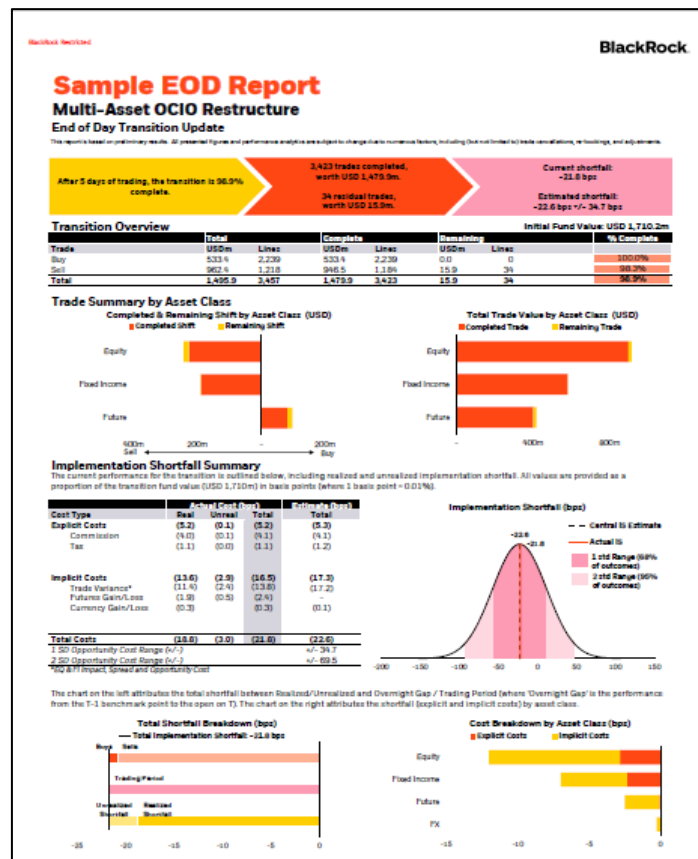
BlackRock Restricted

BlackRock

Sample EOD Report

Multi-Asset OCIO Restructure

End of Day Transition Update

This report is based on preliminary results. All presented figures and performance analytics are subject to change due to numerous factors, including (but not limited to) trade cancellations, re-bookings, and adjustments.

After 5 days of trading, the transition is 98.9% complete.

3,423 trades completed, worth USD 1,479.9m.

34 residual trades, worth USD 15.9m.

Current shortfall: -21.8 bps

Estimated shortfall: -22.6 bps +/- 34.7 bps

Transition Overview

Initial Fund Value: USD 1,710.2m

| | Total | | Complete | | Remaining | | % Complete |
|---|---|---|---|---|---|---|---|
| Trade | USDm | Lines | USDm | Lines | USDm | Lines | |
| Buy | 533.4 | 2,239 | 533.4 | 2,239 | 0.0 | 0 | 100.0% |
| Sell | 962.4 | 1,218 | 946.5 | 1,184 | 15.9 | 34 | 98.3% |
| Total | 1,495.9 | 3,457 | 1,479.9 | 3,423 | 15.9 | 34 | 98.9% |

Trade Summary by Asset Class

Completed & Remaining Shift by Asset Class (USD)

Completed Shift
Remaining Shift

Equity
Fixed Income
Future

400m
Sell
200m
-
200m
Buy

Total Trade Value by Asset Class (USD)

Completed Trade
Remaining Trade

Equity
Fixed Income
Future

-
400m
800m

Implementation Shortfall Summary

The current performance for the transition is outlined below, including realized and unrealized implementation shortfall. All values are provided as a proportion of the transition fund value (USD 1,710m) in basis points (where 1 basis point = 0.01%).

| | Actual Cost (bps) | | | Estimate (bps) |
|---|---|---|---|---|
| Cost Type | Real | Unreal | Total | Total |
| Explicit Costs | (5.2) | (0.1) | (5.2) | (5.3) |
| Commission | (4.0) | (0.1) | (4.1) | (4.1) |
| Tax | (1.1) | (0.0) | (1.1) | (1.2) |
| Implicit Costs | (13.6) | (2.9) | (16.5) | (17.3) |
| Trade Variance* | (11.4) | (2.4) | (13.8) | (17.2) |
| Futures Gain/Loss | (1.9) | (0.5) | (2.4) | - |
| Currency Gain/Loss | (0.3) | | (0.3) | (0.1) |
| Total Costs | (18.8) | (3.0) | (21.8) | (22.6) |
| 1 SD Opportunity Cost Range (+/-) | | | | +/- 34.7 |
| 2 SD Opportunity Cost Range (+/-) | | | | +/- 69.5 |

*EQ & FI Impact, Spread and Opportunity Cost

Implementation Shortfall (bps)

-22.6
-21.8

Central IS Estimate
Actual IS
1 std Range (68% of outcomes)
2 std Range (95% of outcomes)

-200 -150 -100 -50 0 50 100 150

The chart on the left attributes the total shortfall between Realized/Unrealized and Overnight Gap / Trading Period (where 'Overnight Gap' is the performance from the T-1 benchmark point to the open on T). The chart on the right attributes the shortfall (explicit and implicit costs) by asset class.

Total Shortfall Breakdown (bps)

Total Implementation Shortfall: -21.8 bps

Buys
Sells
Trading Period
Unrealized Shortfall
Realized Shortfall

-25 -20 -15 -10 -5 0

Cost Breakdown by Asset Class (bps)

Explicit Costs
Implicit Costs

Equity
Fixed Income
Future
FX

-15 -10 -5 0